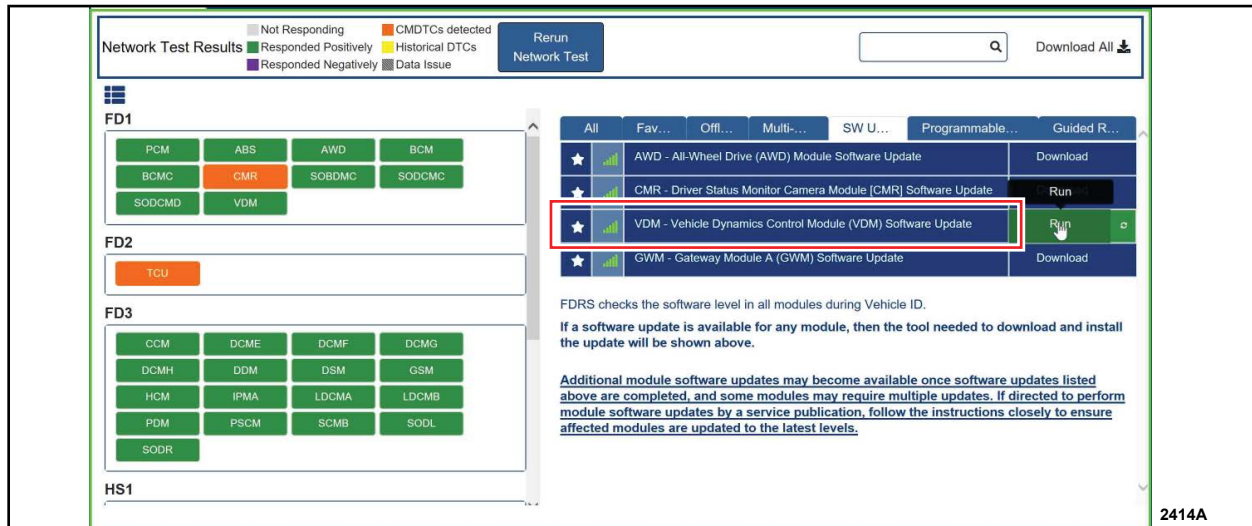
Network Test Results Not Responding Responded Positively Responded Negatively CMDTCs detected Historical DTCs Data Issue

Rerun Network Test

Download All

FD1

PCM ABS AWD BCM
BCMC CMR SOBDMC SODCMC
SODCMD VDM

FD2

TCU

FD3

CCM DCME DCMF DCMG
DCMH DDM DSM GSM
HCM IPMA LDCMA LDCMB
PDM PSCM SCMB SODL
SODR

HS1

All | Fav... | Offl... | Multi-... | SW U... | Programmable... | Guided R...

AWD - All-Wheel Drive (AWD) Module Software Update | Download

CMR - Driver Status Monitor Camera Module [CMR] Software Update | Run

VDM - Vehicle Dynamics Control Module (VDM) Software Update | Run

GWM - Gateway Module A (GWM) Software Update | Download

FDRS checks the software level in all modules during Vehicle ID.

If a software update is available for any module, then the tool needed to download and install the update will be shown above.

Additional module software updates may become available once software updates listed above are completed, and some modules may require multiple updates. If directed to perform module software updates by a service publication, follow the instructions closely to ensure affected modules are updated to the latest levels.

2414A